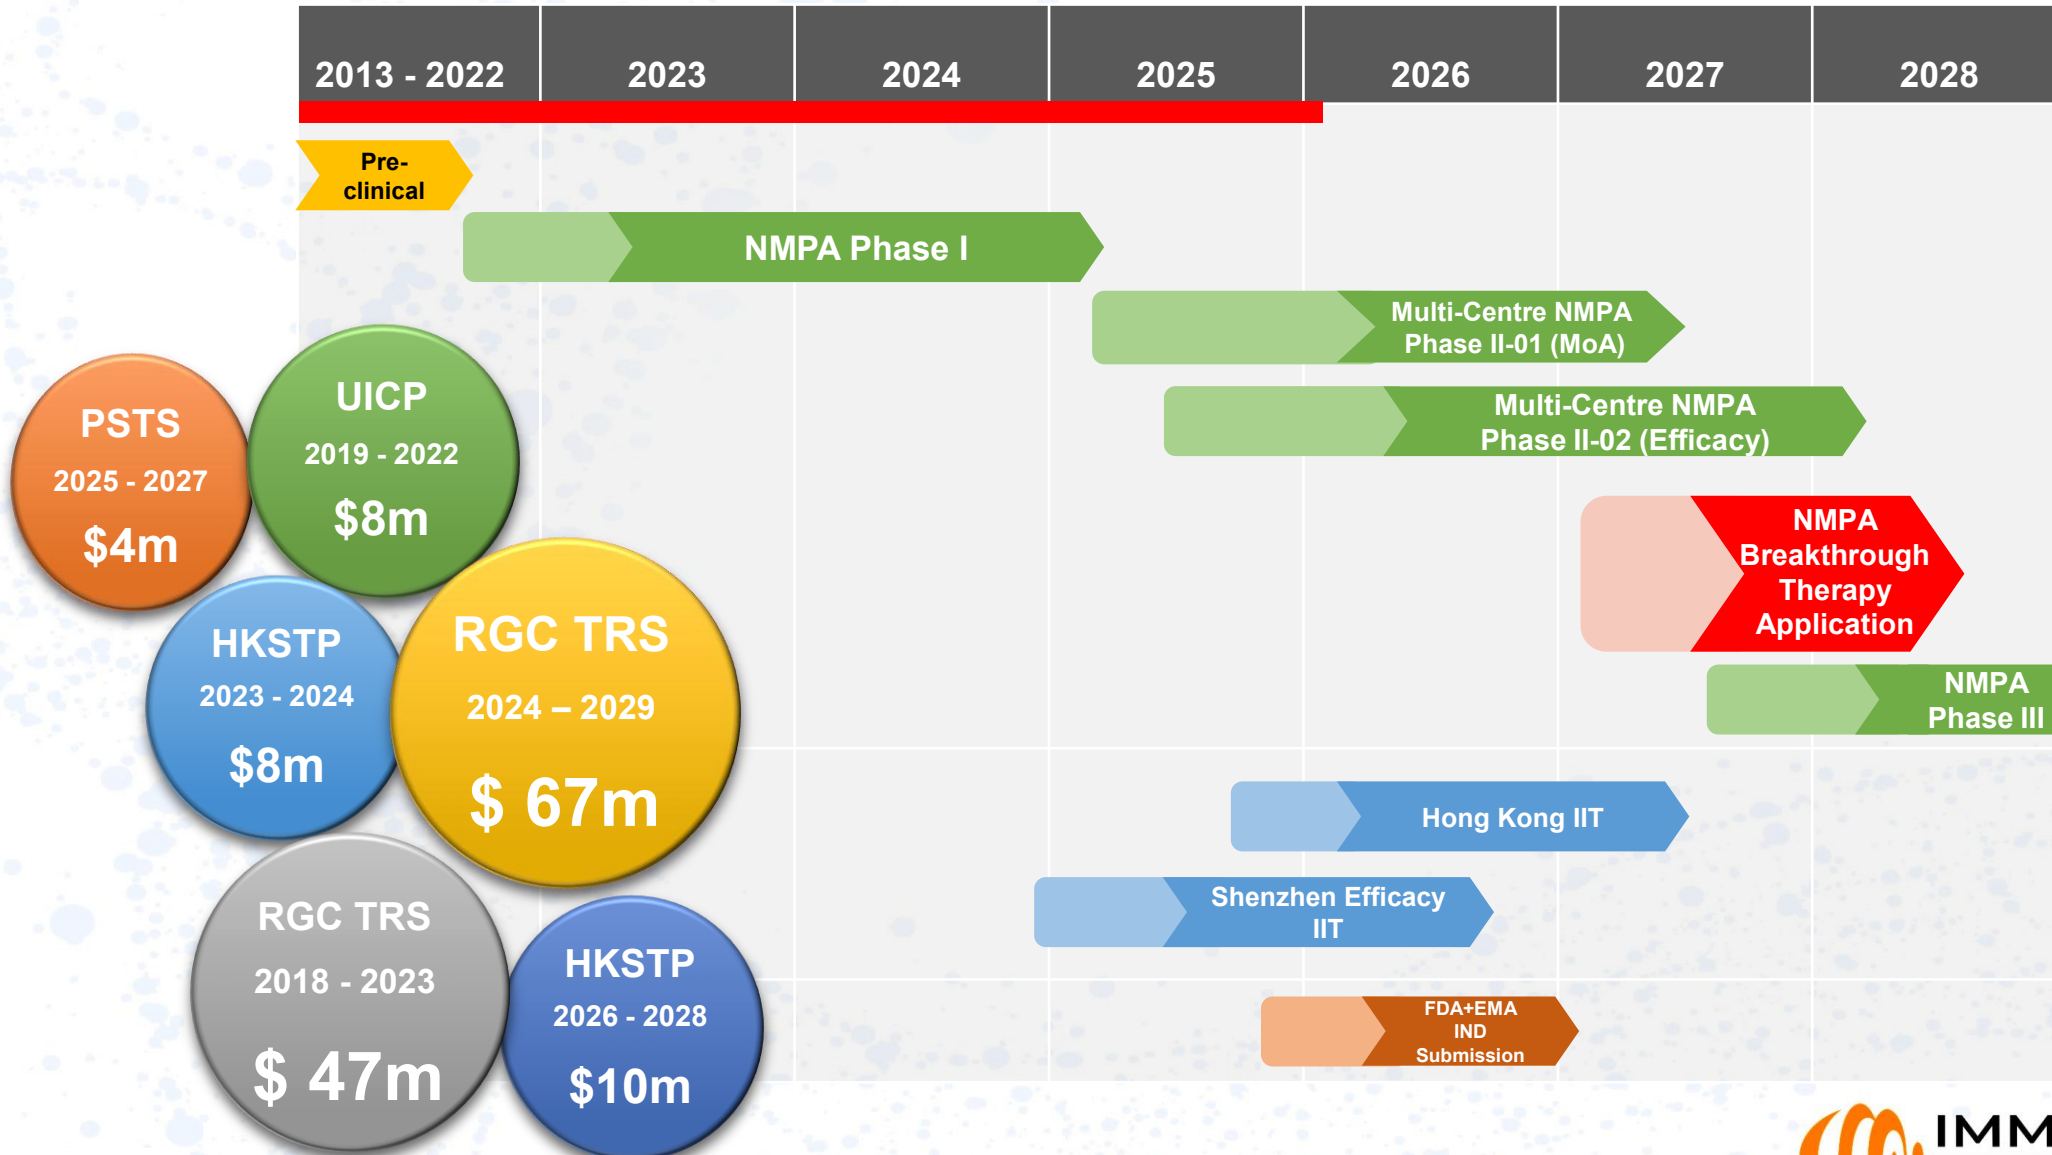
| 2013 - 2022 | 2023 | 2024 | 2025 | 2026 | 2027 | 2028 |
|---|---|---|---|---|---|---|

Pre-clinical

NMPA Phase I

Multi-Centre NMPA Phase II-01 (MoA)

Multi-Centre NMPA Phase II-02 (Efficacy)

NMPA Breakthrough Therapy Application

NMPA Phase III

Hong Kong IIT

Shenzhen Efficacy IIT

FDA+EMA IND Submission

PSTS 2025 - 2027 $4m

UICP 2019 - 2022 $8m

HKSTP 2023 - 2024 $8m

RGC TRS 2024 – 2029 $ 67m

RGC TRS 2018 - 2023 $ 47m

HKSTP 2026 - 2028 $10m

IMM